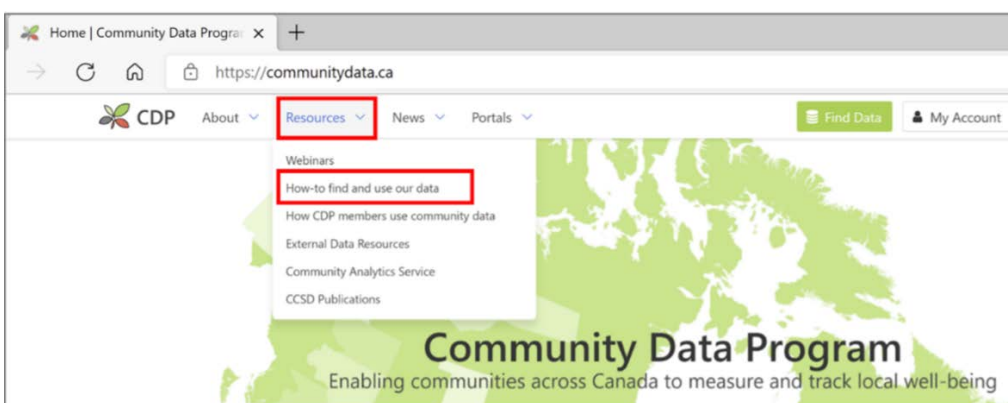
Home | Community Data Progra ×
+
https://communitydata.ca
CDP About Resources News Portals
Find Data
My Account
Webinars
How-to find and use our data
How CDP members use community data
External Data Resources
Community Analytics Service
CCSD Publications
Community Data Program
Enabling communities across Canada to measure and track local well-being